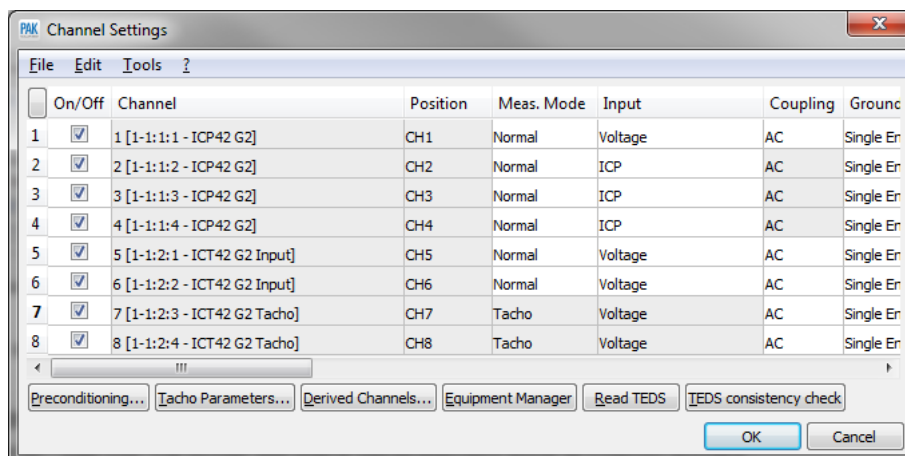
PAK Channel Settings

File Edit Tools ?

| | On/Off | Channel | Position | Meas. Mode | Input | Coupling | Ground |
|---|---|---|---|---|---|---|---|
| 1 | ☑ | 1 [1-1:1:1 - ICP42 G2] | CH1 | Normal | Voltage | AC | Single En |
| 2 | ☑ | 2 [1-1:1:2 - ICP42 G2] | CH2 | Normal | ICP | AC | Single En |
| 3 | ☑ | 3 [1-1:1:3 - ICP42 G2] | CH3 | Normal | ICP | AC | Single En |
| 4 | ☑ | 4 [1-1:1:4 - ICP42 G2] | CH4 | Normal | ICP | AC | Single En |
| 5 | ☑ | 5 [1-1:2:1 - ICT42 G2 Input] | CH5 | Normal | Voltage | AC | Single En |
| 6 | ☑ | 6 [1-1:2:2 - ICT42 G2 Input] | CH6 | Normal | Voltage | AC | Single En |
| 7 | ☑ | 7 [1-1:2:3 - ICT42 G2 Tacho] | CH7 | Tacho | Voltage | AC | Single En |
| 8 | ☑ | 8 [1-1:2:4 - ICT42 G2 Tacho] | CH8 | Tacho | Voltage | AC | Single En |

Preconditioning... Tacho Parameters... Derived Channels... Equipment Manager Read TEDS TEDS consistency check

OK Cancel